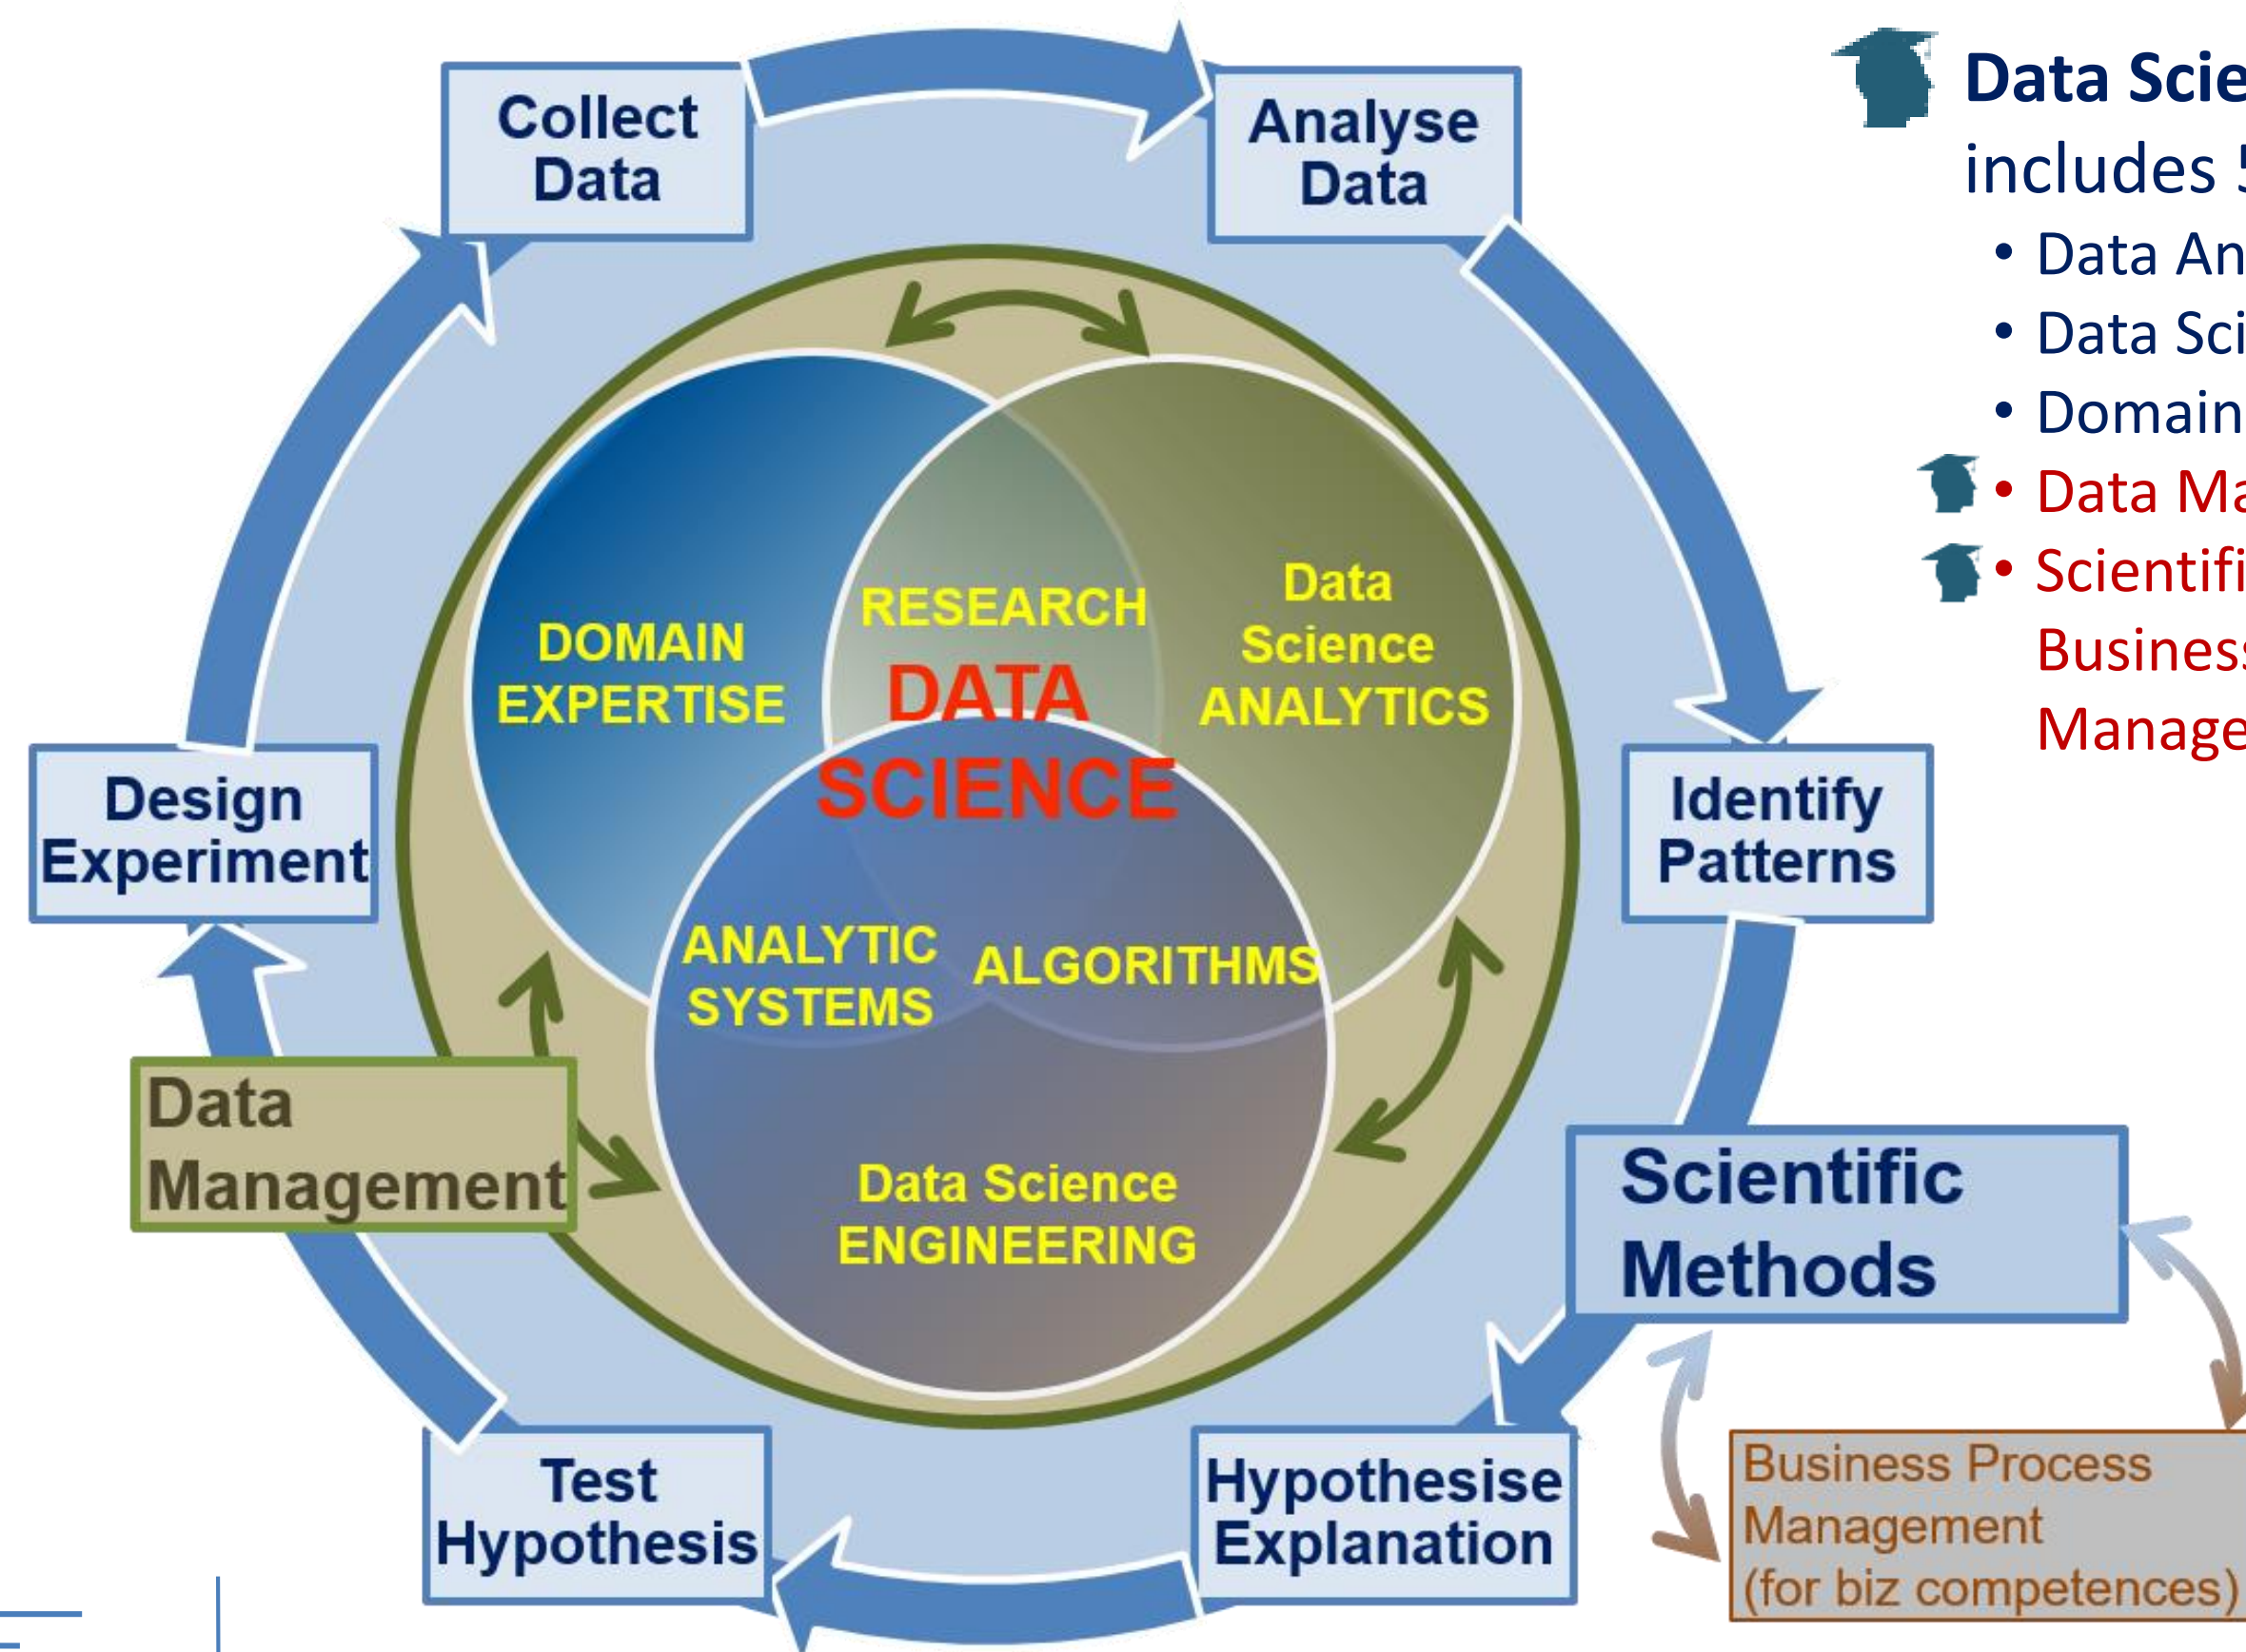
Collect Data

Analyse Data

Identify Patterns

Hypothesise Explanation

Test Hypothesis

Design Experiment

DOMAIN EXPERTISE

RESEARCH

Data Science ANALYTICS

DATA SCIENCE

ANALYTIC SYSTEMS

ALGORITHMS

Data Science ENGINEERING

Data Management

Scientific Methods

Business Process Management (for biz competences)

Data Scie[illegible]
includes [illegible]
• Data An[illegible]
• Data Sci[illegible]
• Domain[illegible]
• Data Ma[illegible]
• Scientifi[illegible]
Busines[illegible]
Manage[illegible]